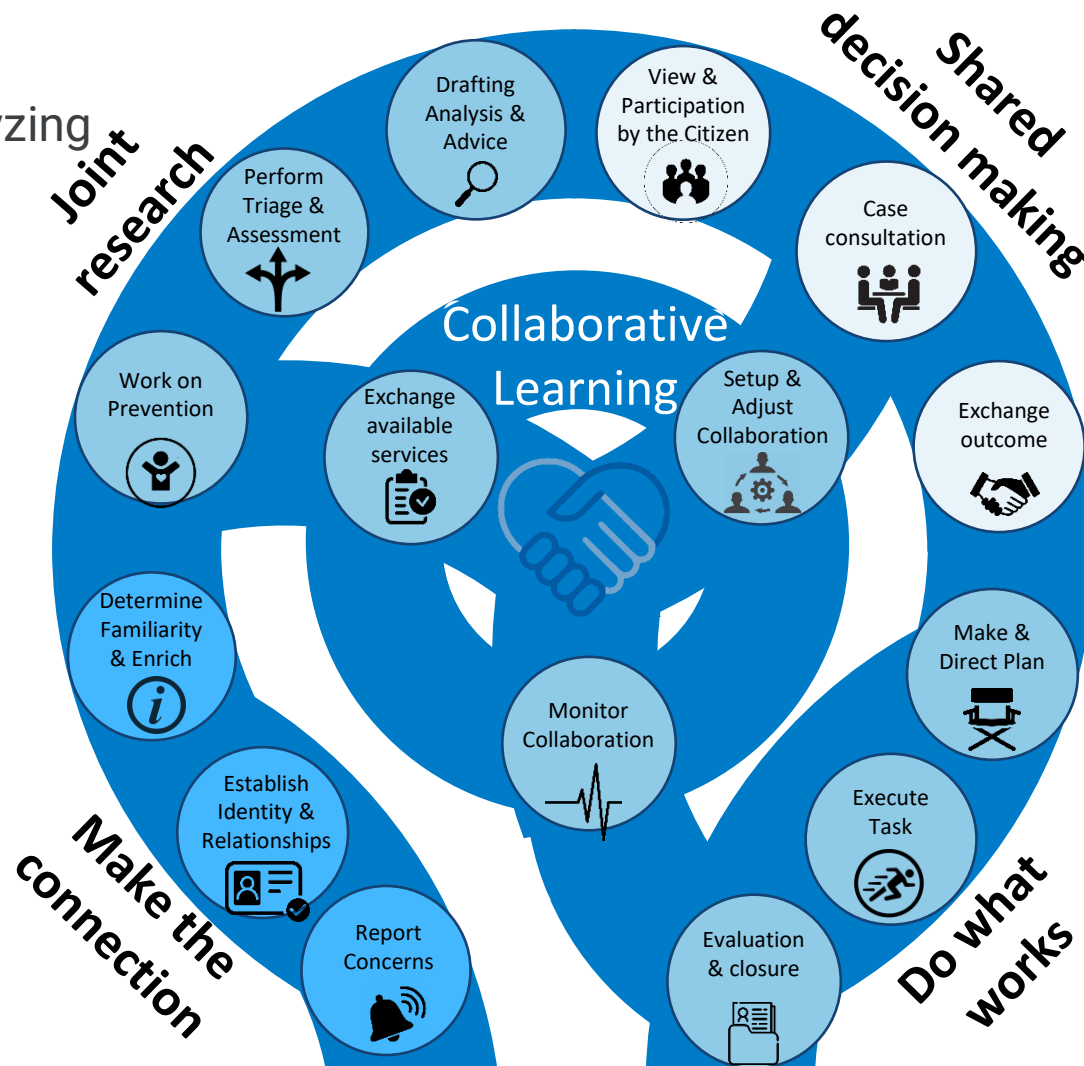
yzing

Joint research

Shared decision making

Drafting Analysis & Advice

View & Participation by the Citizen

Perform Triage & Assessment

Case consultation

Collaborative Learning

Work on Prevention

Exchange available services

Setup & Adjust Collaboration

Exchange outcome

Determine Familiarity & Enrich

Make & Direct Plan

Monitor Collaboration

Establish Identity & Relationships

Execute Task

Make the connection

Report Concerns

Evaluation & closure

Do what works